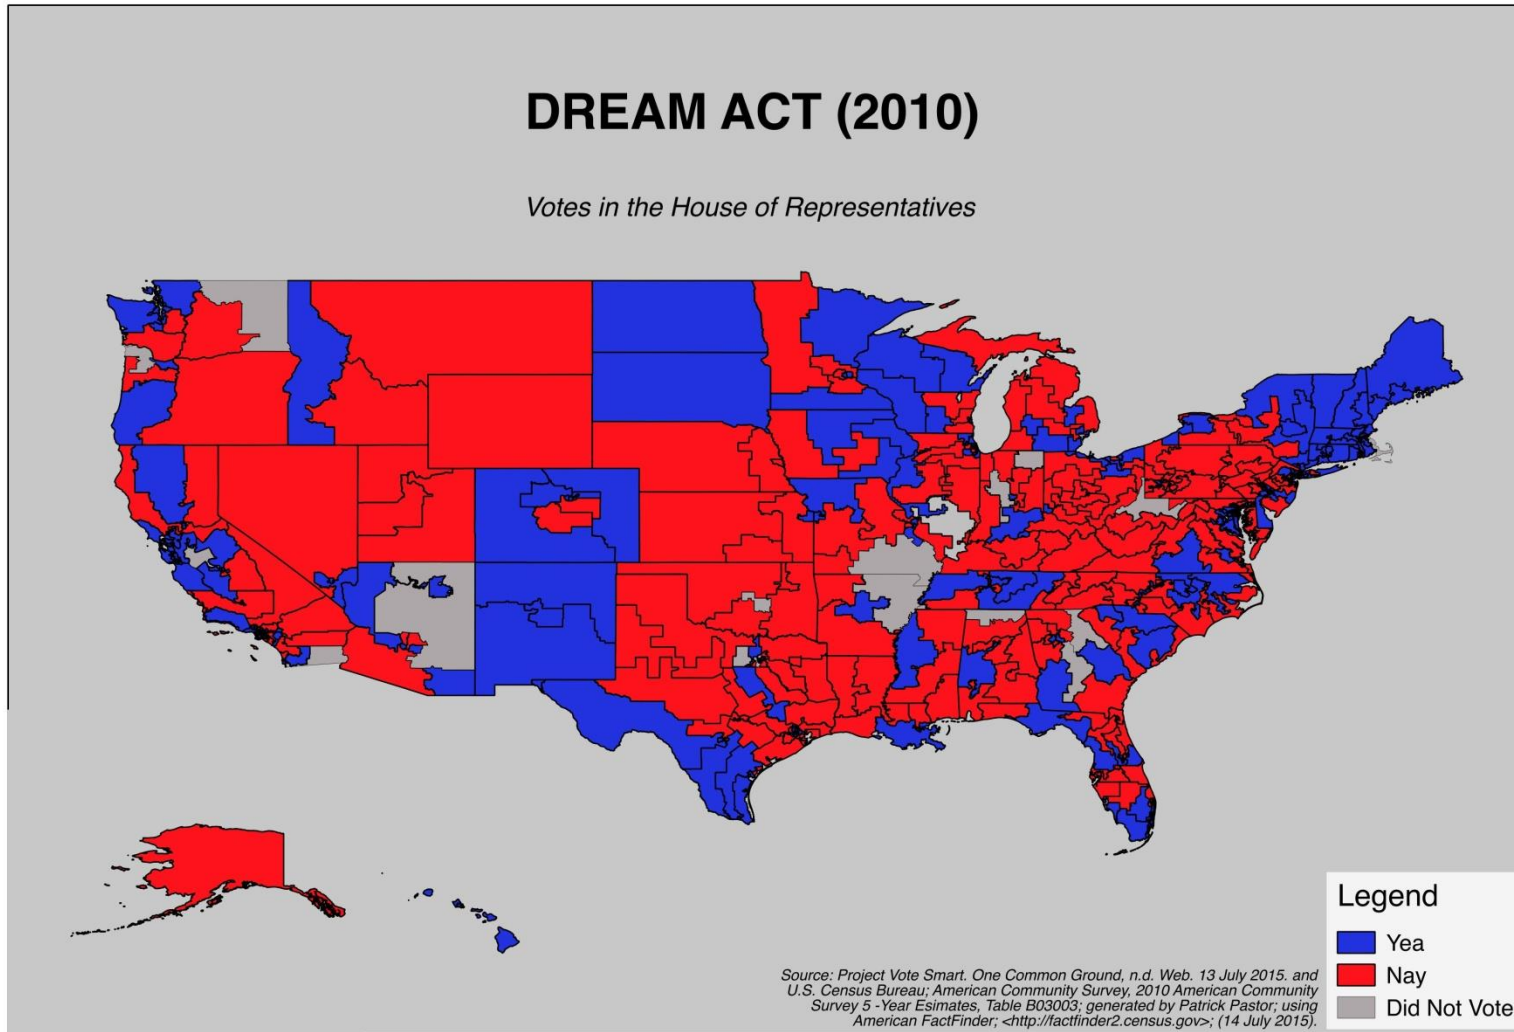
DREAM ACT (2010)

Votes in the House of Representatives

Legend
Yea
Nay
Did Not Vote

Source: Project Vote Smart. One Common Ground, n.d. Web. 13 July 2015. and U.S. Census Bureau; American Community Survey, 2010 American Community Survey 5 -Year Esimates, Table B03003; generated by Patrick Pastor; using American FactFinder; <http://factfinder2.census.gov>; (14 July 2015).